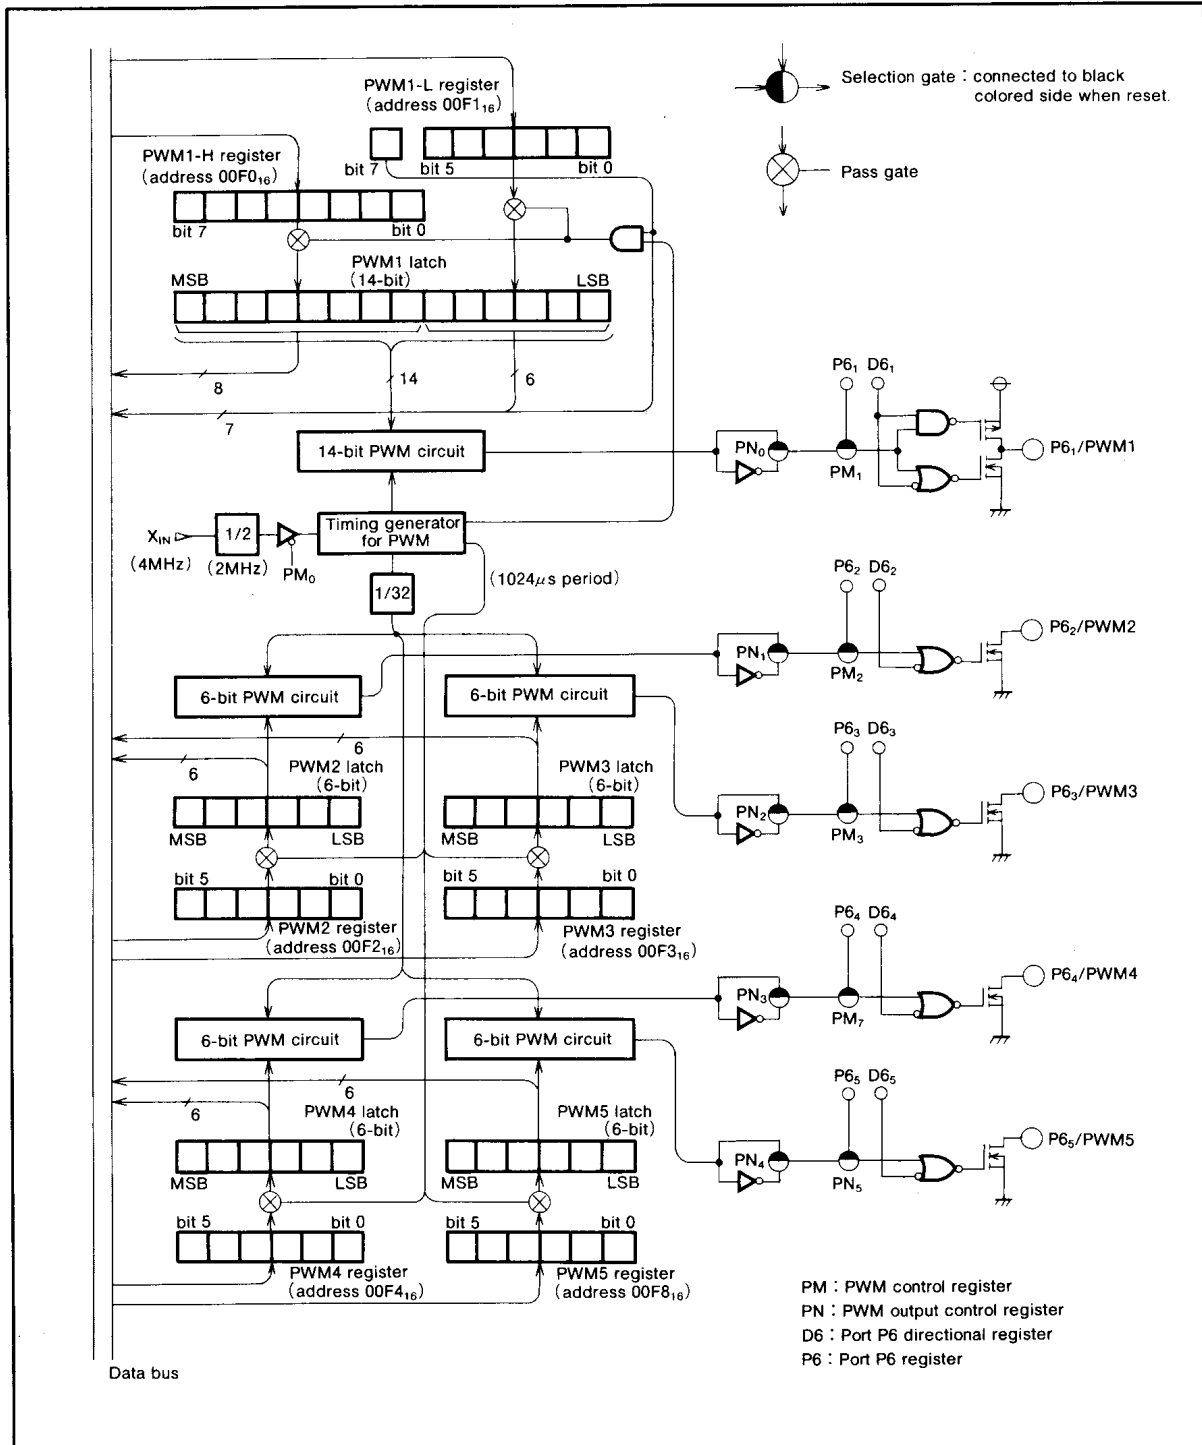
Selection gate : connected to black colored side when reset.

Pass gate

PWM1-L register (address $00F1_{16}$)

bit 7 bit 5 bit 0

PWM1-H register (address $00F0_{16}$)

bit 7 bit 0

PWM1 latch (14-bit)

MSB LSB

8

14

6

7

14-bit PWM circuit

$X_{IN}$ (4MHz)

1/2 (2MHz)

$PM_0$

Timing generator for PWM

(1024$\mu$s period)

1/32

$P6_1$ $D6_1$

$PN_0$

$PM_1$

$P6_1$/PWM1

$P6_2$ $D6_2$

$PN_1$

$PM_2$

$P6_2$/PWM2

6-bit PWM circuit

6-bit PWM circuit

6

6

PWM2 latch (6-bit)

MSB LSB

PWM3 latch (6-bit)

MSB LSB

$P6_3$ $D6_3$

$PN_2$

$PM_3$

$P6_3$/PWM3

bit 5 bit 0

PWM2 register (address $00F2_{16}$)

bit 5 bit 0

PWM3 register (address $00F3_{16}$)

$P6_4$ $D6_4$

$PN_3$

$PM_7$

$P6_4$/PWM4

6-bit PWM circuit

6-bit PWM circuit

6

6

PWM4 latch (6-bit)

MSB LSB

PWM5 latch (6-bit)

MSB LSB

$P6_5$ $D6_5$

$PN_4$

$PN_5$

$P6_5$/PWM5

bit 5 bit 0

PWM4 register (address $00F4_{16}$)

bit 5 bit 0

PWM5 register (address $00F8_{16}$)

PM : PWM control register
PN : PWM output control register
D6 : Port P6 directional register
P6 : Port P6 register

Data bus